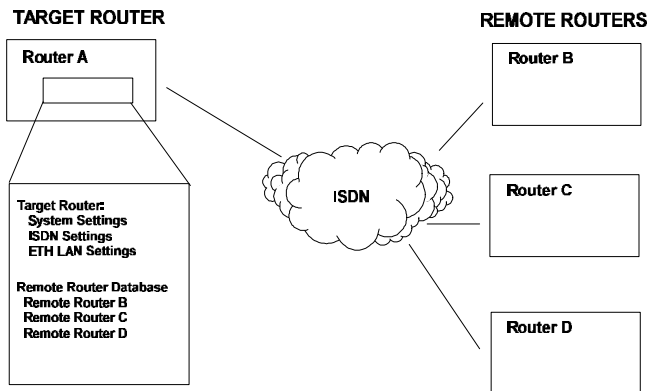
TARGET ROUTER

REMOTE ROUTERS

Router A

Target Router:
System Settings
ISDN Settings
ETH LAN Settings

Remote Router Database
Remote Router B
Remote Router C
Remote Router D

ISDN

Router B

Router C

Router D